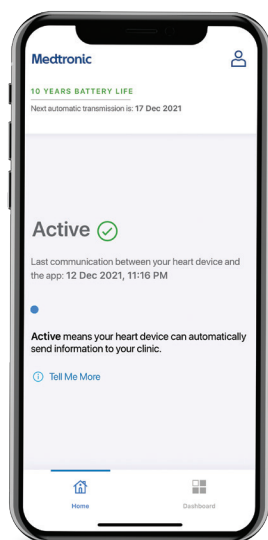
Medtronic

10 YEARS BATTERY LIFE

Next automatic transmission is: 17 Dec 2021

Active

Last communication between your heart device and the app: 12 Dec 2021, 11:16 PM

Active means your heart device can automatically send information to your clinic.

Tell Me More

Home

Dashboard